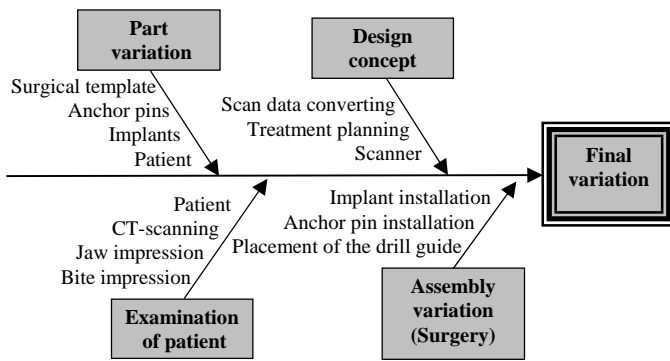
Part variation

Surgical template
Anchor pins
Implants
Patient

Design concept

Scan data converting
Treatment planning
Scanner

Final variation

Patient
CT-scanning
Jaw impression
Bite impression

Examination of patient

Implant installation
Anchor pin installation
Placement of the drill guide

Assembly variation (Surgery)